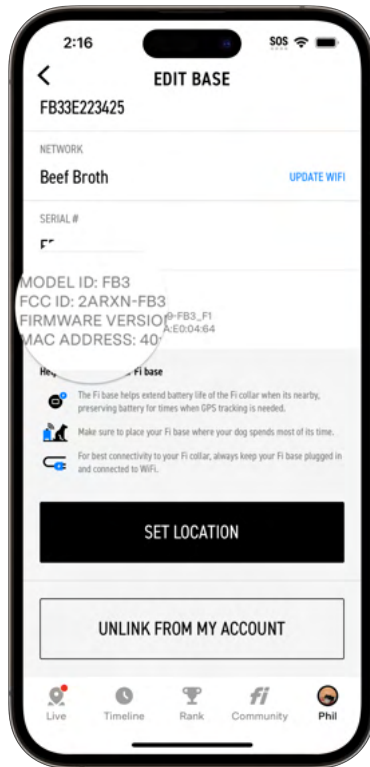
2:16

SOS

EDIT BASE

FB33E223425

NETWORK

Beef Broth

UPDATE WIFI

SERIAL #

F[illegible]

MODEL ID: FB3
FCC ID: 2ARXN-FB3
FIRMWARE VERSIO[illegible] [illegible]-FB3_F1
MAC ADDRESS: 40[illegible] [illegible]A:E0:04:64

He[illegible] Fi base

The Fi base helps extend battery life of the Fi collar when its nearby, preserving battery for times when GPS tracking is needed.

Make sure to place your Fi base where your dog spends most of its time.

For best connectivity to your Fi collar, always keep your Fi base plugged in and connected to WiFi.

SET LOCATION

UNLINK FROM MY ACCOUNT

Live Timeline Rank fi Community Phil